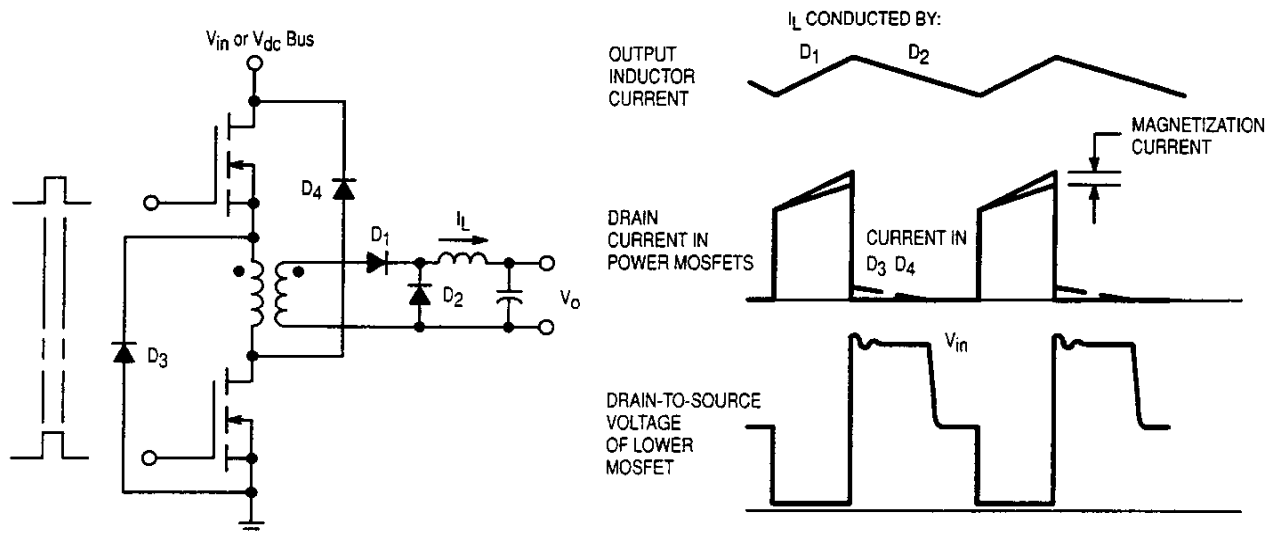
$V_{in}$ or $V_{dc}$ Bus

$D_4$

$D_1$

$I_L$

$D_2$

$V_o$

$D_3$

$I_L$ CONDUCTED BY:

OUTPUT INDUCTOR CURRENT

$D_1$

$D_2$

MAGNETIZATION CURRENT

DRAIN CURRENT IN POWER MOSFETS

CURRENT IN $D_3$ $D_4$

$V_{in}$

DRAIN-TO-SOURCE VOLTAGE OF LOWER MOSFET